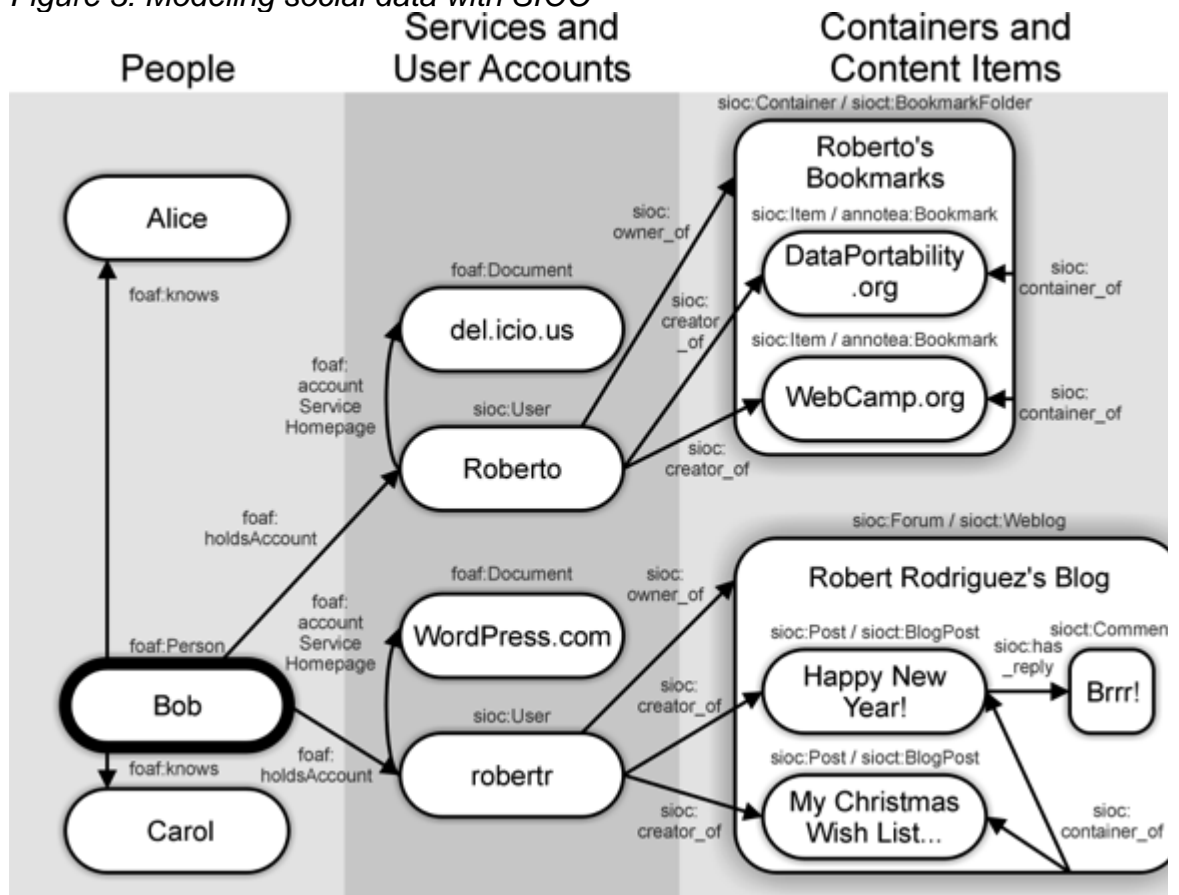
Figure 3. Modeling social data with SIOC

People

Services and User Accounts

Containers and Content Items

Alice

foaf:knows

foaf:Person

Bob

foaf:knows

Carol

foaf: holdsAccount

foaf: holdsAccount

foaf: account Service Homepage

foaf: account Service Homepage

foaf:Document

del.icio.us

sioc:User

Roberto

foaf:Document

WordPress.com

sioc:User

robertr

sioc: owner_of

sioc: creator _of

sioc: creator_of

sioc: owner_of

sioc: creator_of

sioc: creator_of

sioc:Container / sioct:BookmarkFolder

Roberto's Bookmarks

sioc:Item / annotea:Bookmark

DataPortability .org

sioc: container_of

sioc:Item / annotea:Bookmark

WebCamp.org

sioc: container_of

sioc:Forum / sioct:Weblog

Robert Rodriguez's Blog

sioc:Post / sioct:BlogPost

Happy New Year!

sioc:has _reply

sioct:Commen

Brrr!

sioc:Post / sioct:BlogPost

My Christmas Wish List...

sioc: container_of